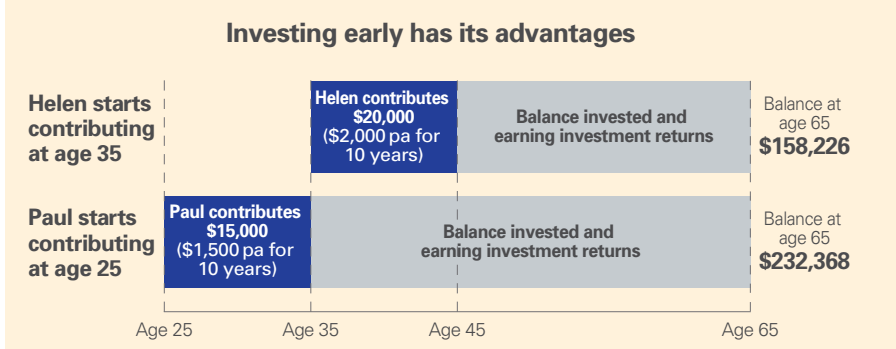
Investing early has its advantages

Helen starts contributing at age 35

Helen contributes $20,000 ($2,000 pa for 10 years)

Balance invested and earning investment returns

Balance at age 65 $158,226

Paul starts contributing at age 25

Paul contributes $15,000 ($1,500 pa for 10 years)

Balance invested and earning investment returns

Balance at age 65 $232,368

Age 25 Age 35 Age 45 Age 65